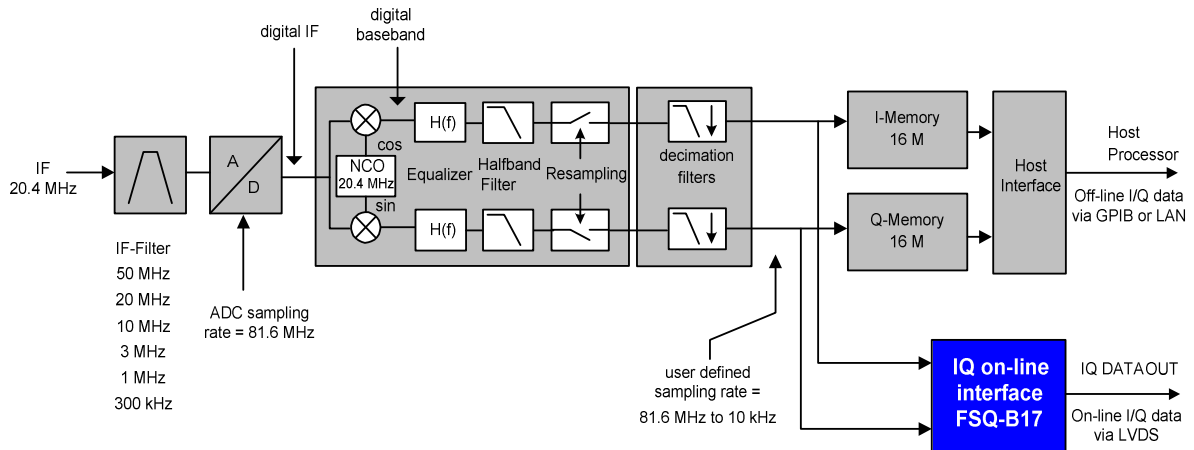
digital IF

digital baseband

IF
20.4 MHz

A
D

cos
NCO
20.4 MHz
sin

H(f)
Equalizer
H(f)

Halfband Filter

Resampling

decimation filters

I-Memory
16 M

Q-Memory
16 M

Host Interface

Host Processor

Off-line I/Q data via GPIB or LAN

IF-Filter
50 MHz
20 MHz
10 MHz
3 MHz
1 MHz
300 kHz

ADC sampling rate = 81.6 MHz

user defined sampling rate =
81.6 MHz to 10 kHz

IQ on-line interface FSQ-B17

IQ DATAOUT

On-line I/Q data via LVDS